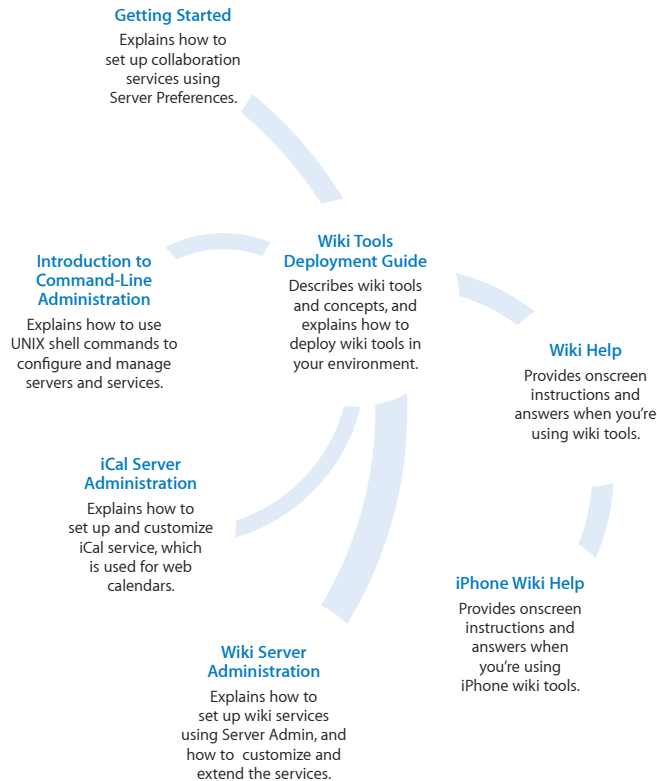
Getting Started
Explains how to set up collaboration services using Server Preferences.

Wiki Tools Deployment Guide
Describes wiki tools and concepts, and explains how to deploy wiki tools in your environment.

Introduction to Command-Line Administration
Explains how to use UNIX shell commands to configure and manage servers and services.

Wiki Help
Provides onscreen instructions and answers when you're using wiki tools.

iCal Server Administration
Explains how to set up and customize iCal service, which is used for web calendars.

iPhone Wiki Help
Provides onscreen instructions and answers when you're using iPhone wiki tools.

Wiki Server Administration
Explains how to set up wiki services using Server Admin, and how to customize and extend the services.